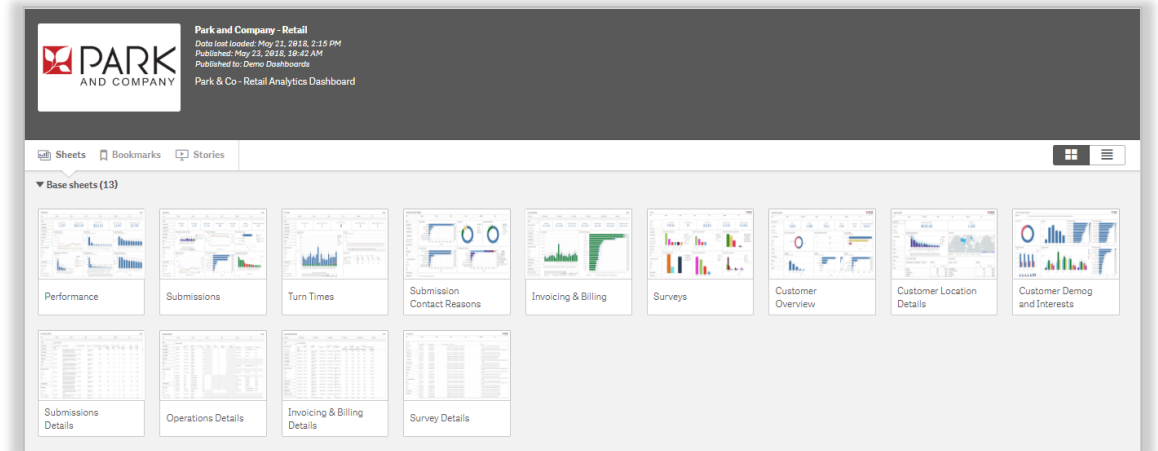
PARK
AND COMPANY

Park and Company - Retail
Data last loaded: May 21, 2018, 2:15 PM
Published: May 23, 2018, 10:42 AM
Published to: Demo Dashboards

Park & Co - Retail Analytics Dashboard

Sheets Bookmarks Stories

▼ Base sheets (13)

Performance

Submissions

Turn Times

Submission Contact Reasons

Invoicing & Billing

Surveys

Customer Overview

Customer Location Details

Customer Demog and Interests

Submissions Details

Operations Details

Invoicing & Billing Details

Survey Details